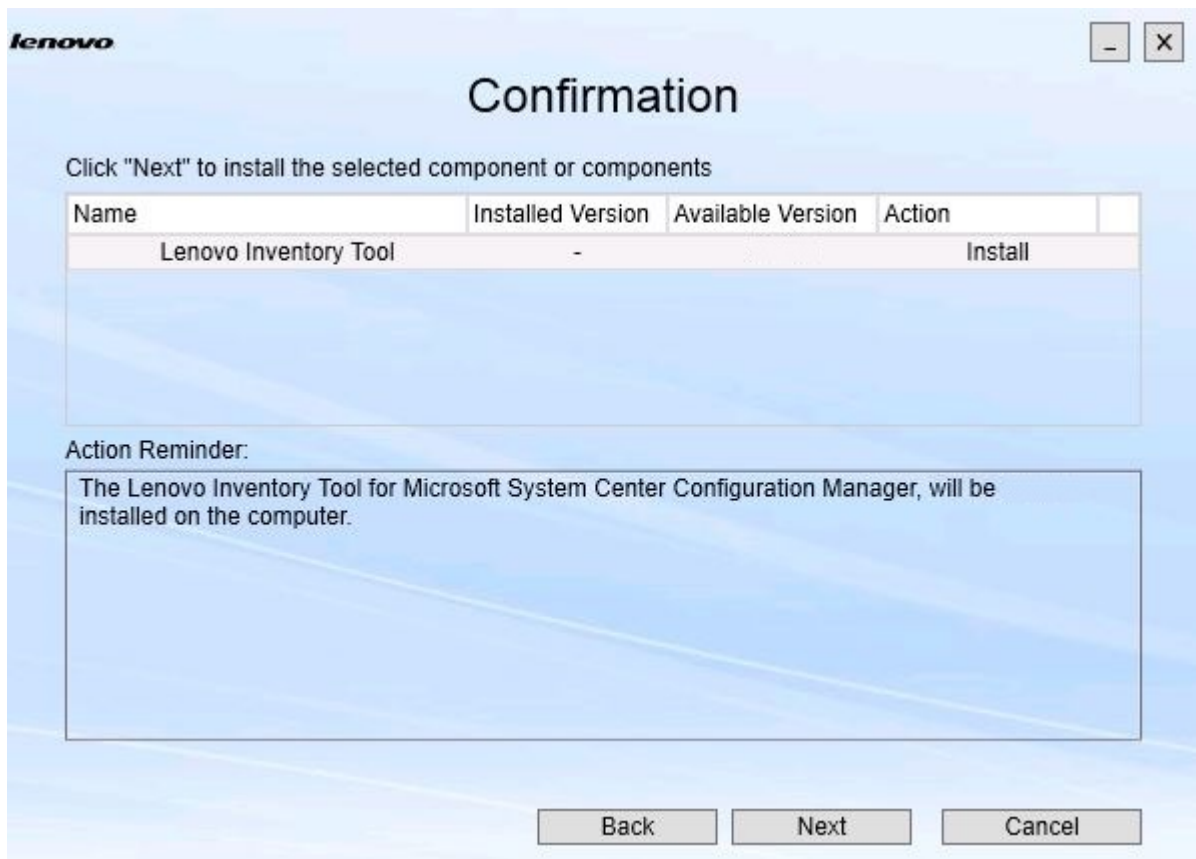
lenovo

_ ×

Confirmation

Click "Next" to install the selected component or components

| Name | Installed Version | Available Version | Action |
|---|---|---|---|
| Lenovo Inventory Tool | - | | Install |

Action Reminder:

The Lenovo Inventory Tool for Microsoft System Center Configuration Manager, will be installed on the computer.

Back Next Cancel